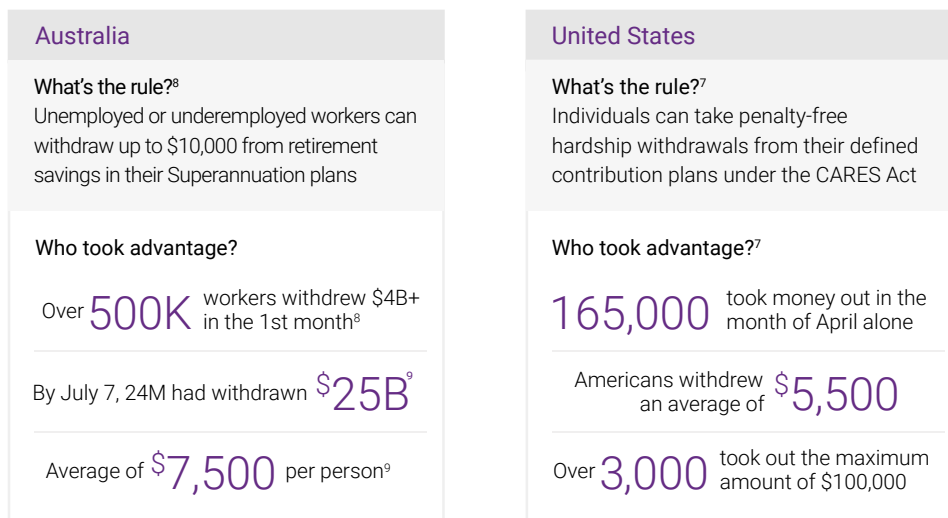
Australia

What's the rule?$^{8}$
Unemployed or underemployed workers can withdraw up to \$10,000 from retirement savings in their Superannuation plans

Who took advantage?

Over 500K workers withdrew \$4B+ in the 1st month$^{8}$

By July 7, 24M had withdrawn \$25B$^{9}$

Average of \$7,500 per person$^{9}$

United States

What's the rule?$^{7}$
Individuals can take penalty-free hardship withdrawals from their defined contribution plans under the CARES Act

Who took advantage?$^{7}$

165,000 took money out in the month of April alone

Americans withdrew an average of \$5,500

Over 3,000 took out the maximum amount of \$100,000